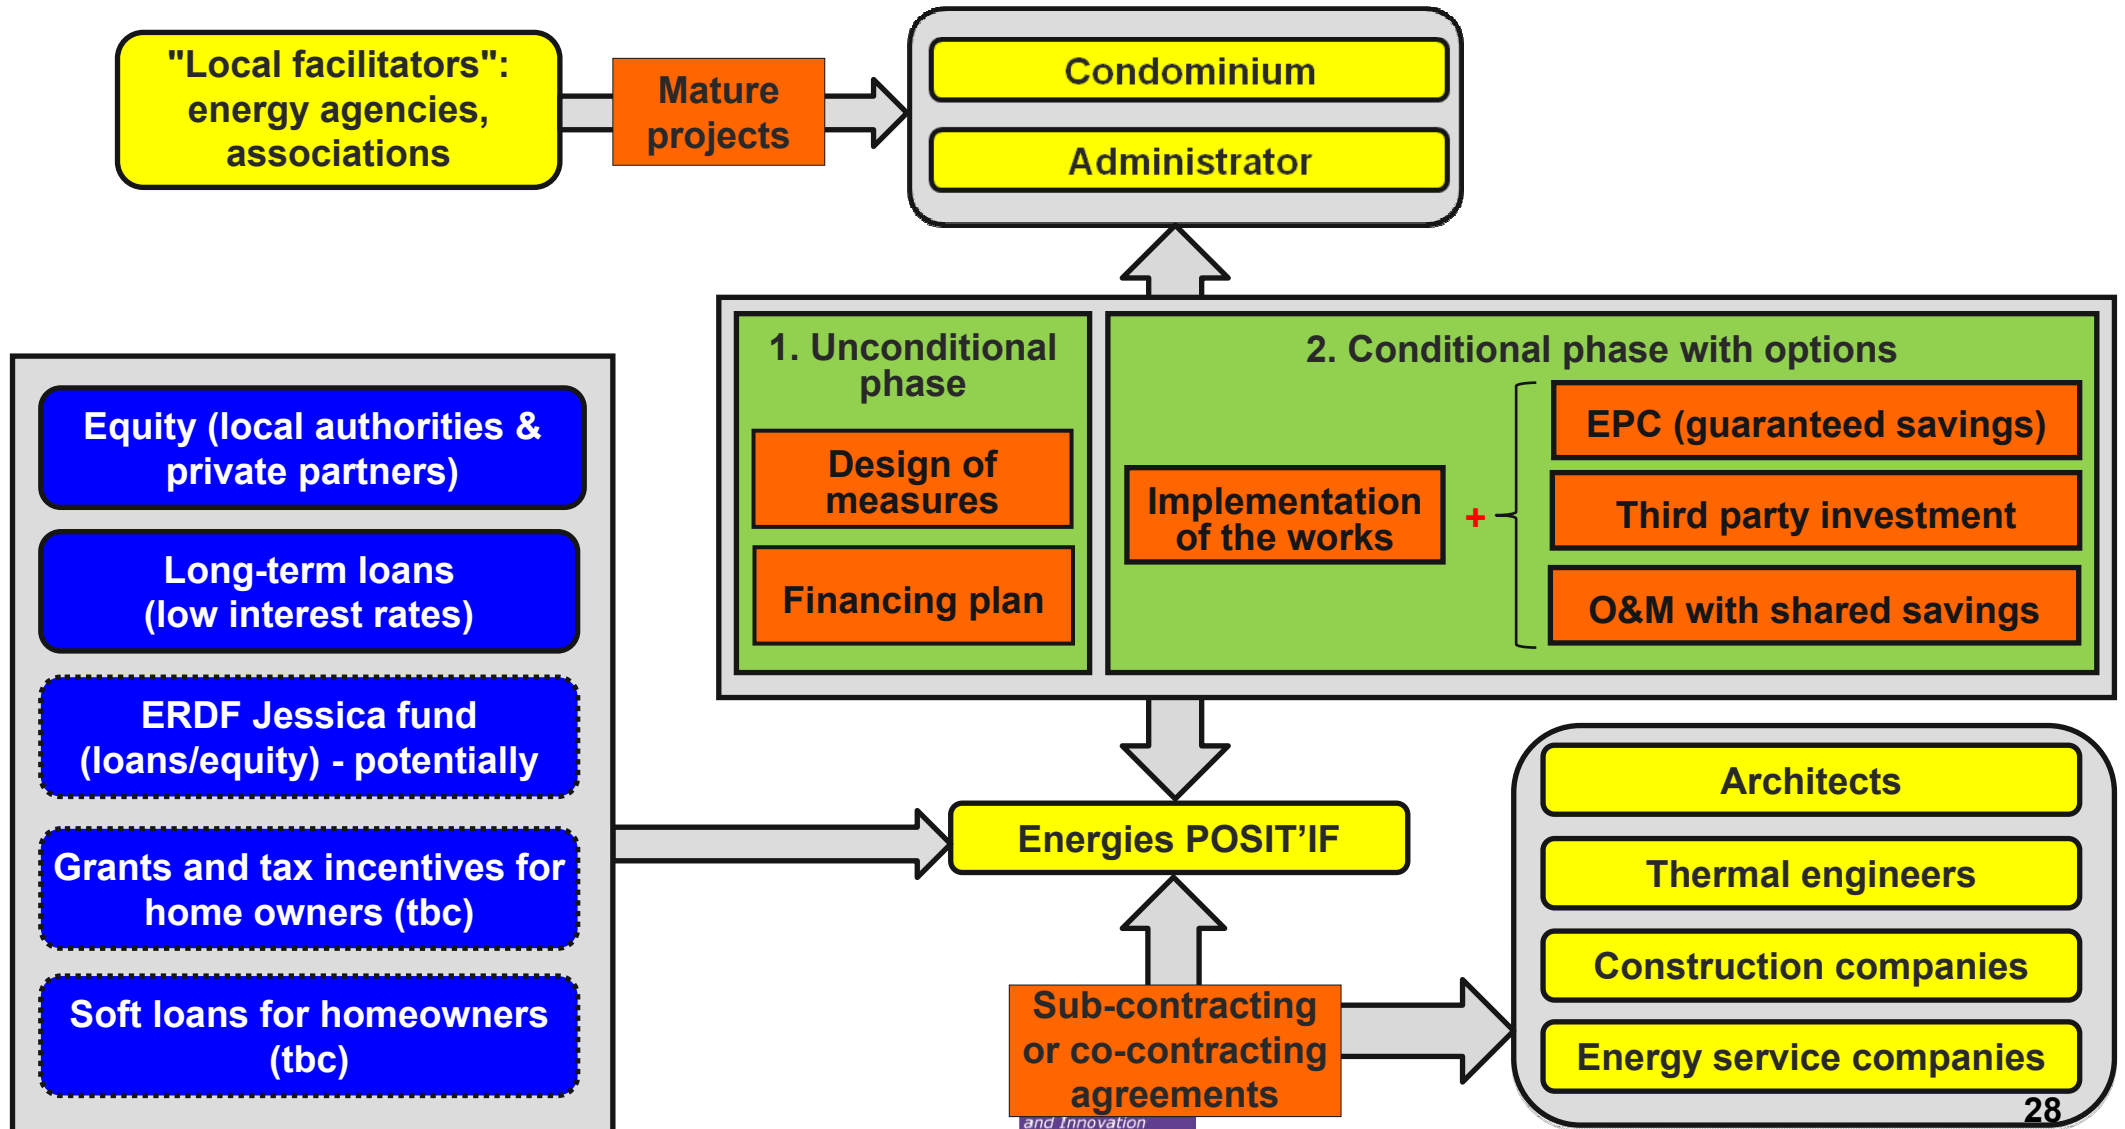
"Local facilitators": energy agencies, associations

Mature projects

Condominium

Administrator

1. Unconditional phase

Design of measures

Financing plan

2. Conditional phase with options

Implementation of the works

+

EPC (guaranteed savings)

Third party investment

O&M with shared savings

Equity (local authorities & private partners)

Long-term loans (low interest rates)

ERDF Jessica fund (loans/equity) - potentially

Grants and tax incentives for home owners (tbc)

Soft loans for homeowners (tbc)

Energies POSIT'IF

Architects

Thermal engineers

Construction companies

Energy service companies

Sub-contracting or co-contracting agreements

and Innovation

28